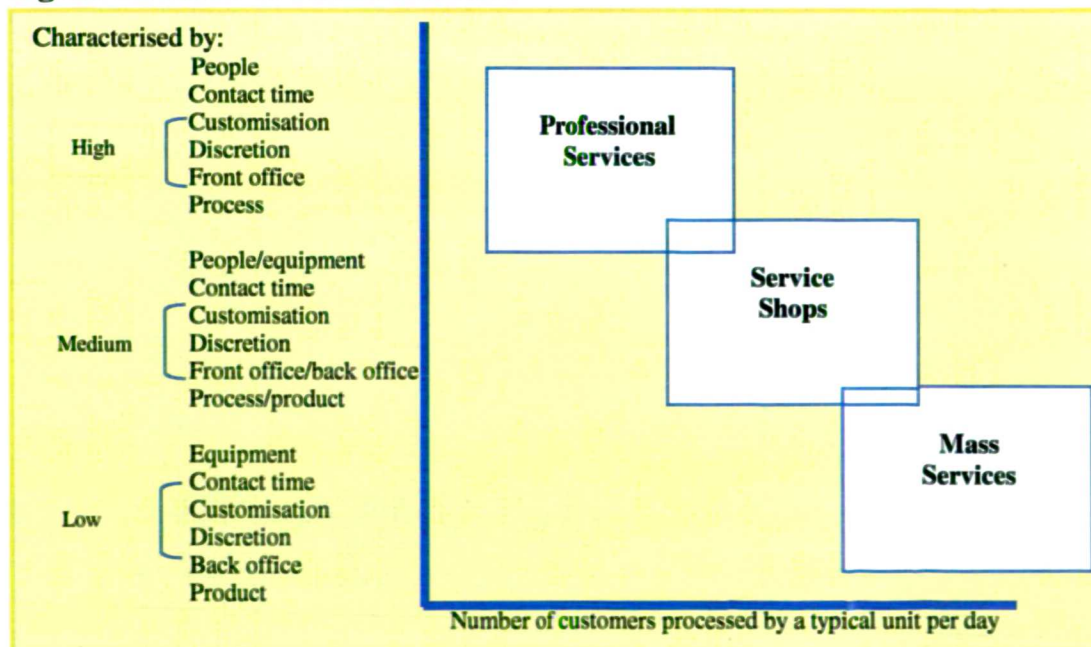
Characterised by:

People
Contact time
High
Customisation
Discretion
Front office
Process

People/equipment
Contact time
Medium
Customisation
Discretion
Front office/back office
Process/product

Equipment
Contact time
Low
Customisation
Discretion
Back office
Product

Professional Services

Service Shops

Mass Services

Number of customers processed by a typical unit per day